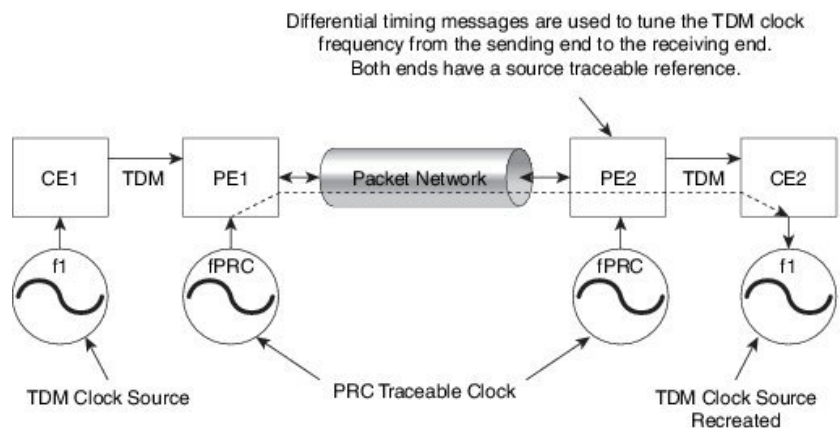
Differential timing messages are used to tune the TDM clock frequency from the sending end to the receiving end. Both ends have a source traceable reference.

CE1
TDM
PE1
Packet Network
PE2
TDM
CE2

f1
fPRC
fPRC
f1

TDM Clock Source
PRC Traceable Clock
TDM Clock Source Recreated